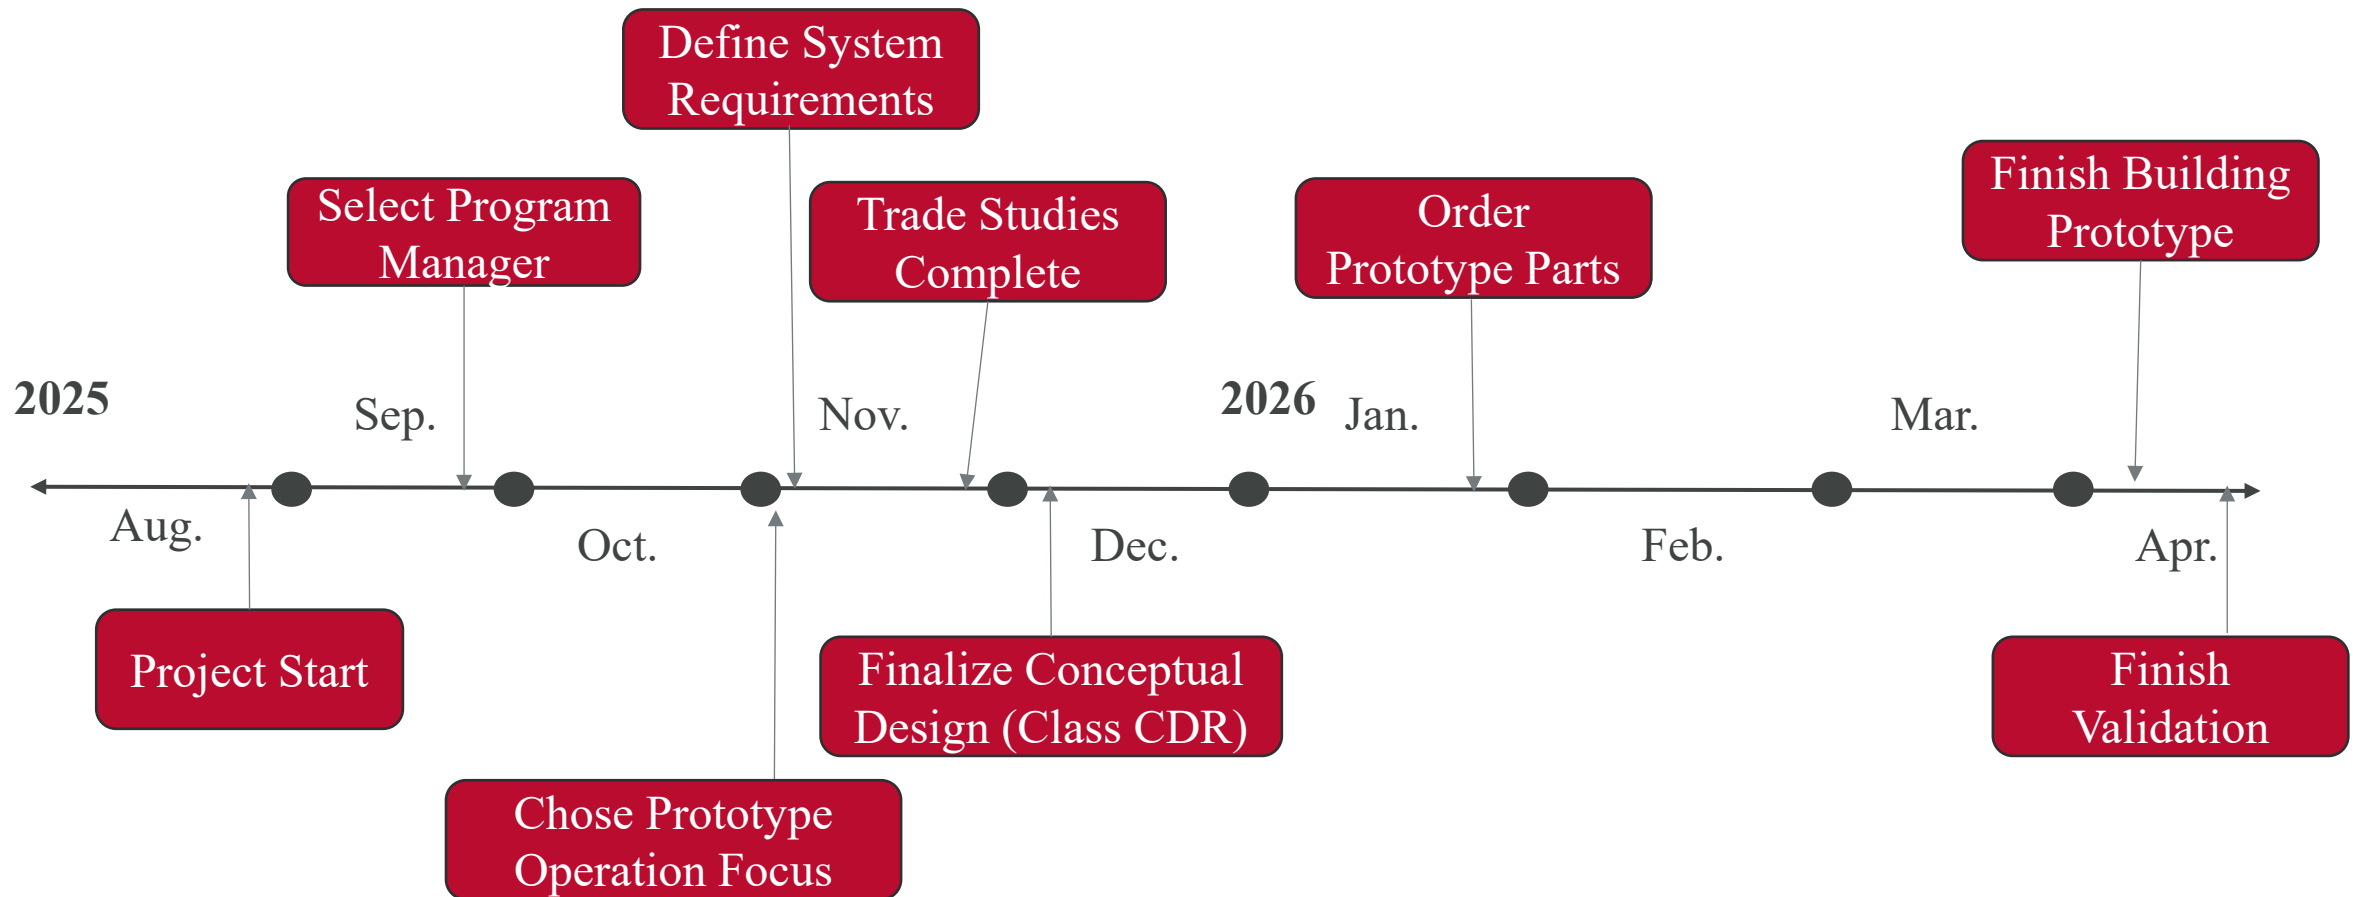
Define System Requirements

Select Program Manager

Trade Studies Complete

Order Prototype Parts

Finish Building Prototype

2025

Sep.

Nov.

2026

Jan.

Mar.

Aug.

Oct.

Dec.

Feb.

Apr.

Project Start

Finalize Conceptual Design (Class CDR)

Finish Validation

Chose Prototype Operation Focus